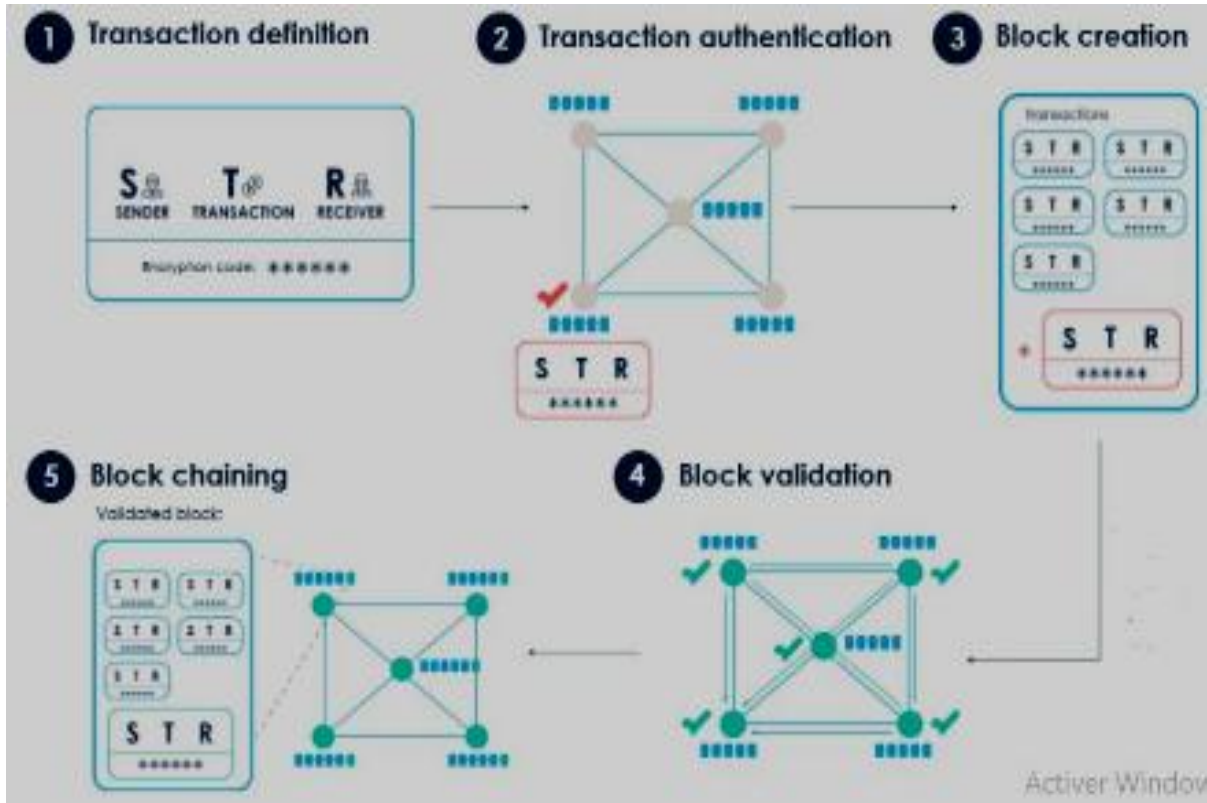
1 Transaction definition

S SENDER T TRANSACTION R RECEIVER

Encryption code: ******

2 Transaction authentication

S T R
******

3 Block creation

Transactions

S T R
******

S T R
******

S T R
******

S T R
******

S T R
******

+ S T R
******

5 Block chaining

Validated block:

S T R
******

S T R
******

S T R
******

S T R
******

S T R
******

S T R
******

4 Block validation

Activer Window